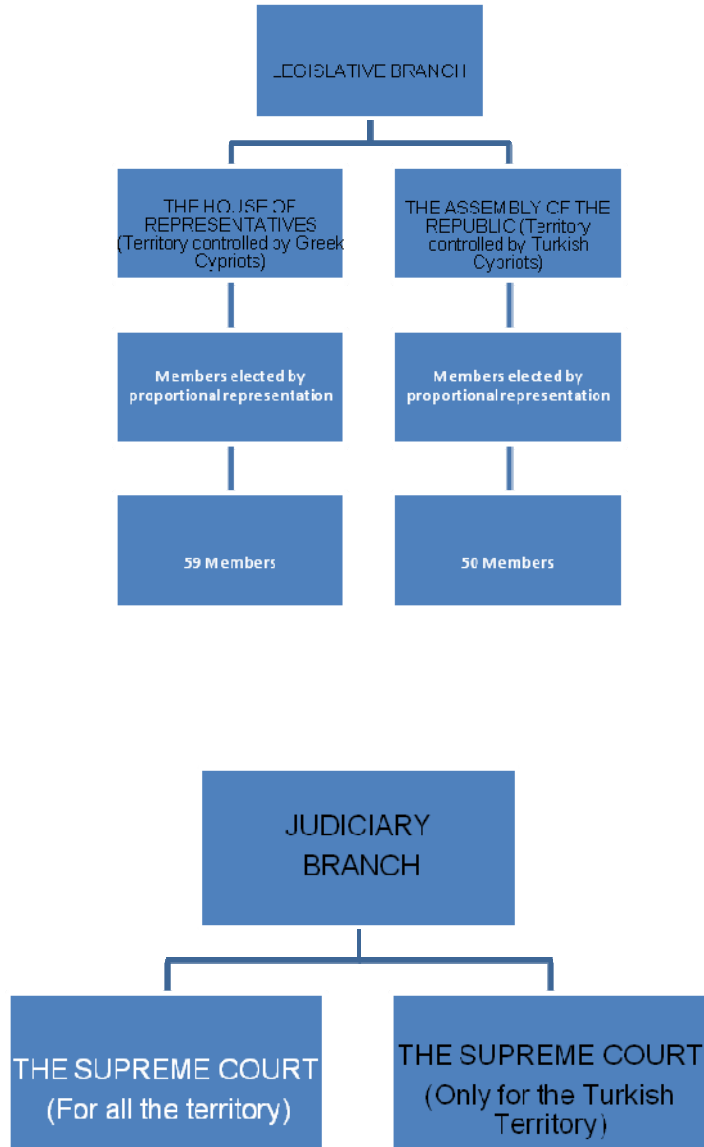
LEGISLATIVE BRANCH

THE HOUSE OF REPRESENTATIVES (Territory controlled by Greek Cypriots)

THE ASSEMBLY OF THE REPUBLIC (Territory controlled by Turkish Cypriots)

Members elected by proportional representation

Members elected by proportional representation

59 Members

50 Members

JUDICIARY BRANCH

THE SUPREME COURT (For all the territory)

THE SUPREME COURT (Only for the Turkish Territory)